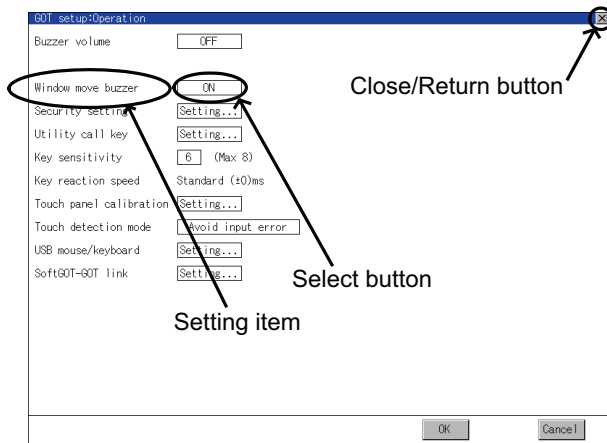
GOT setup:Operation

Buzzer volume OFF

Window move buzzer ON

Security setting Setting...

Utility call key Setting...

Key sensitivity 6 (Max 8)

Key reaction speed Standard (±0)ms

Touch panel calibration Setting...

Touch detection mode Avoid input error

USB mouse/keyboard Setting...

SoftGOT-GOT link Setting...

Close/Return button

Select button

Setting item

OK Cancel